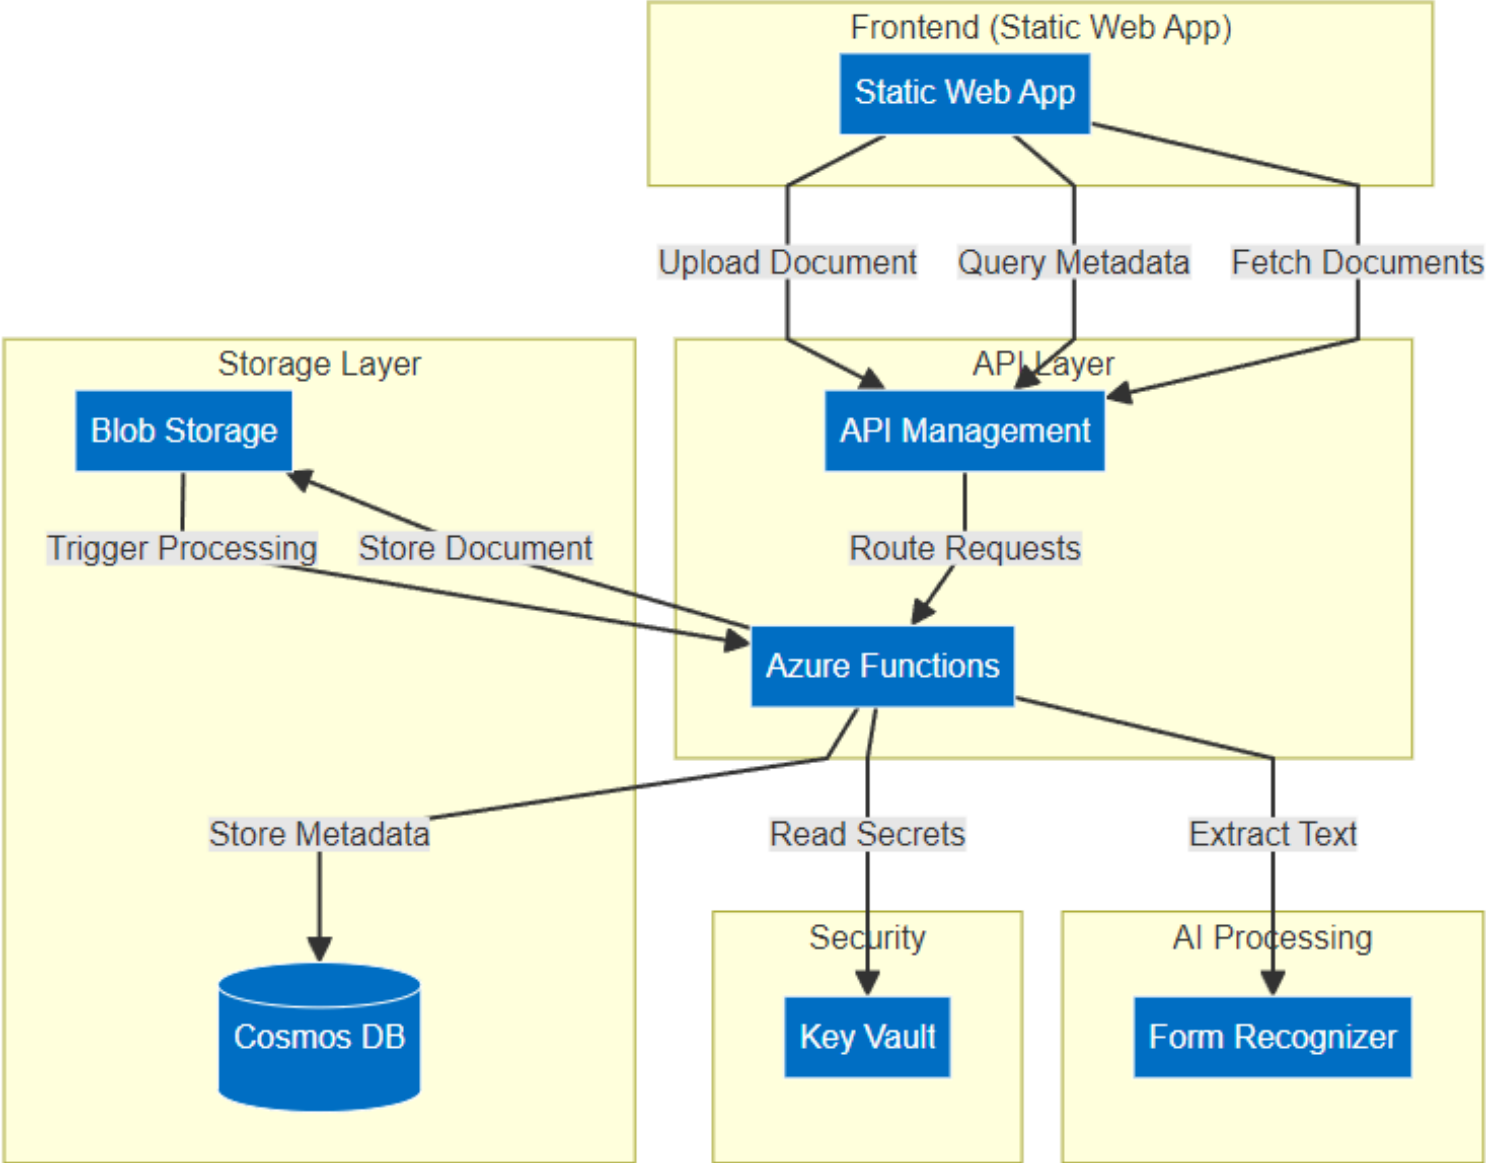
Frontend (Static Web App)
Static Web App
Upload Document
Query Metadata
Fetch Documents
Storage Layer
Blob Storage
API Layer
API Management
Trigger Processing
Store Document
Route Requests
Azure Functions
Store Metadata
Read Secrets
Extract Text
Security
AI Processing
Cosmos DB
Key Vault
Form Recognizer